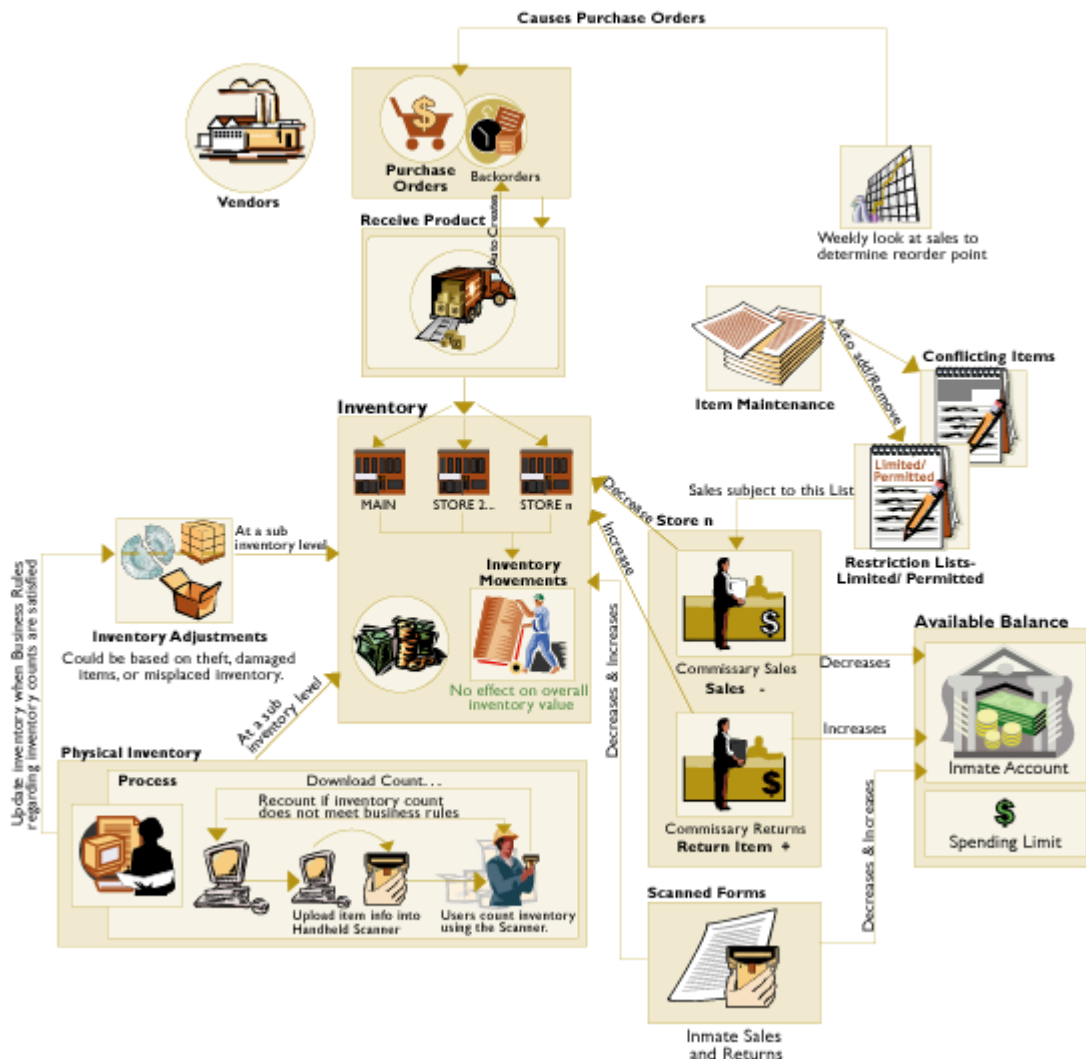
Causes Purchase Orders

Vendors

Purchase Orders

Backorders

Receive Product

Auto Creates

Weekly look at sales to determine reorder point

Item Maintenance

Auto add/Remove

Conflicting Items

Limited/ Permitted

Restriction Lists- Limited/ Permitted

Inventory

MAIN

STORE 2...

STORE n

Decrease

Increase

Store n

Sales subject to this List

Inventory Movements

No effect on overall inventory value

At a sub inventory level

Inventory Adjustments

Could be based on theft, damaged items, or misplaced inventory.

Update inventory when Business Rules regarding inventory counts are satisfied

At a sub inventory level

Commissary Sales

Sales -

Decreases

Available Balance

Increases

Inmate Account

Spending Limit

Decreases & Increases

Commissary Returns

Return Item +

Decreases & Increases

Physical Inventory

Process

Download Count...

Recount if inventory count does not meet business rules

Upload item info into Handheld Scanner

Users count inventory using the Scanner.

Scanned Forms

Inmate Sales and Returns